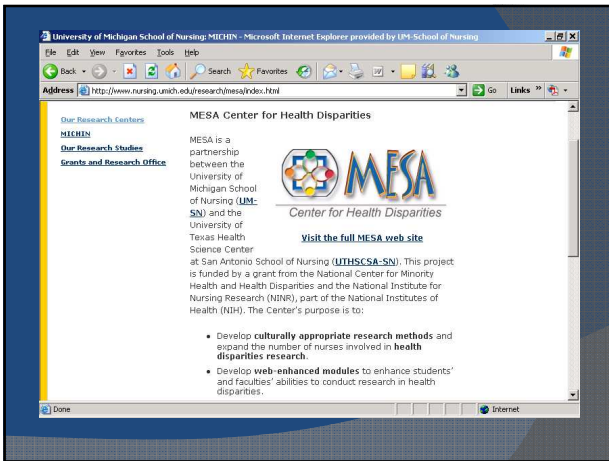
University of Michigan School of Nursing: MICHIN - Microsoft Internet Explorer provided by UM-School of Nursing

File Edit View Favorites Tools Help

Back Search Favorites

Address http://www.nursing.umich.edu/research/mesa/index.html Go Links

Our Research Centers
MICHIN
Our Research Studies
Grants and Research Office

MESA Center for Health Disparities

MESA is a partnership between the University of Michigan School of Nursing (UM-SN) and the University of Texas Health Science Center at San Antonio School of Nursing (UTHSCSA-SN). This project is funded by a grant from the National Center for Minority Health and Health Disparities and the National Institute for Nursing Research (NINR), part of the National Institutes of Health (NIH). The Center's purpose is to:

MESA
Center for Health Disparities

Visit the full MESA web site

• Develop culturally appropriate research methods and expand the number of nurses involved in health disparities research.
• Develop web-enhanced modules to enhance students' and faculties' abilities to conduct research in health disparities.

Done Internet